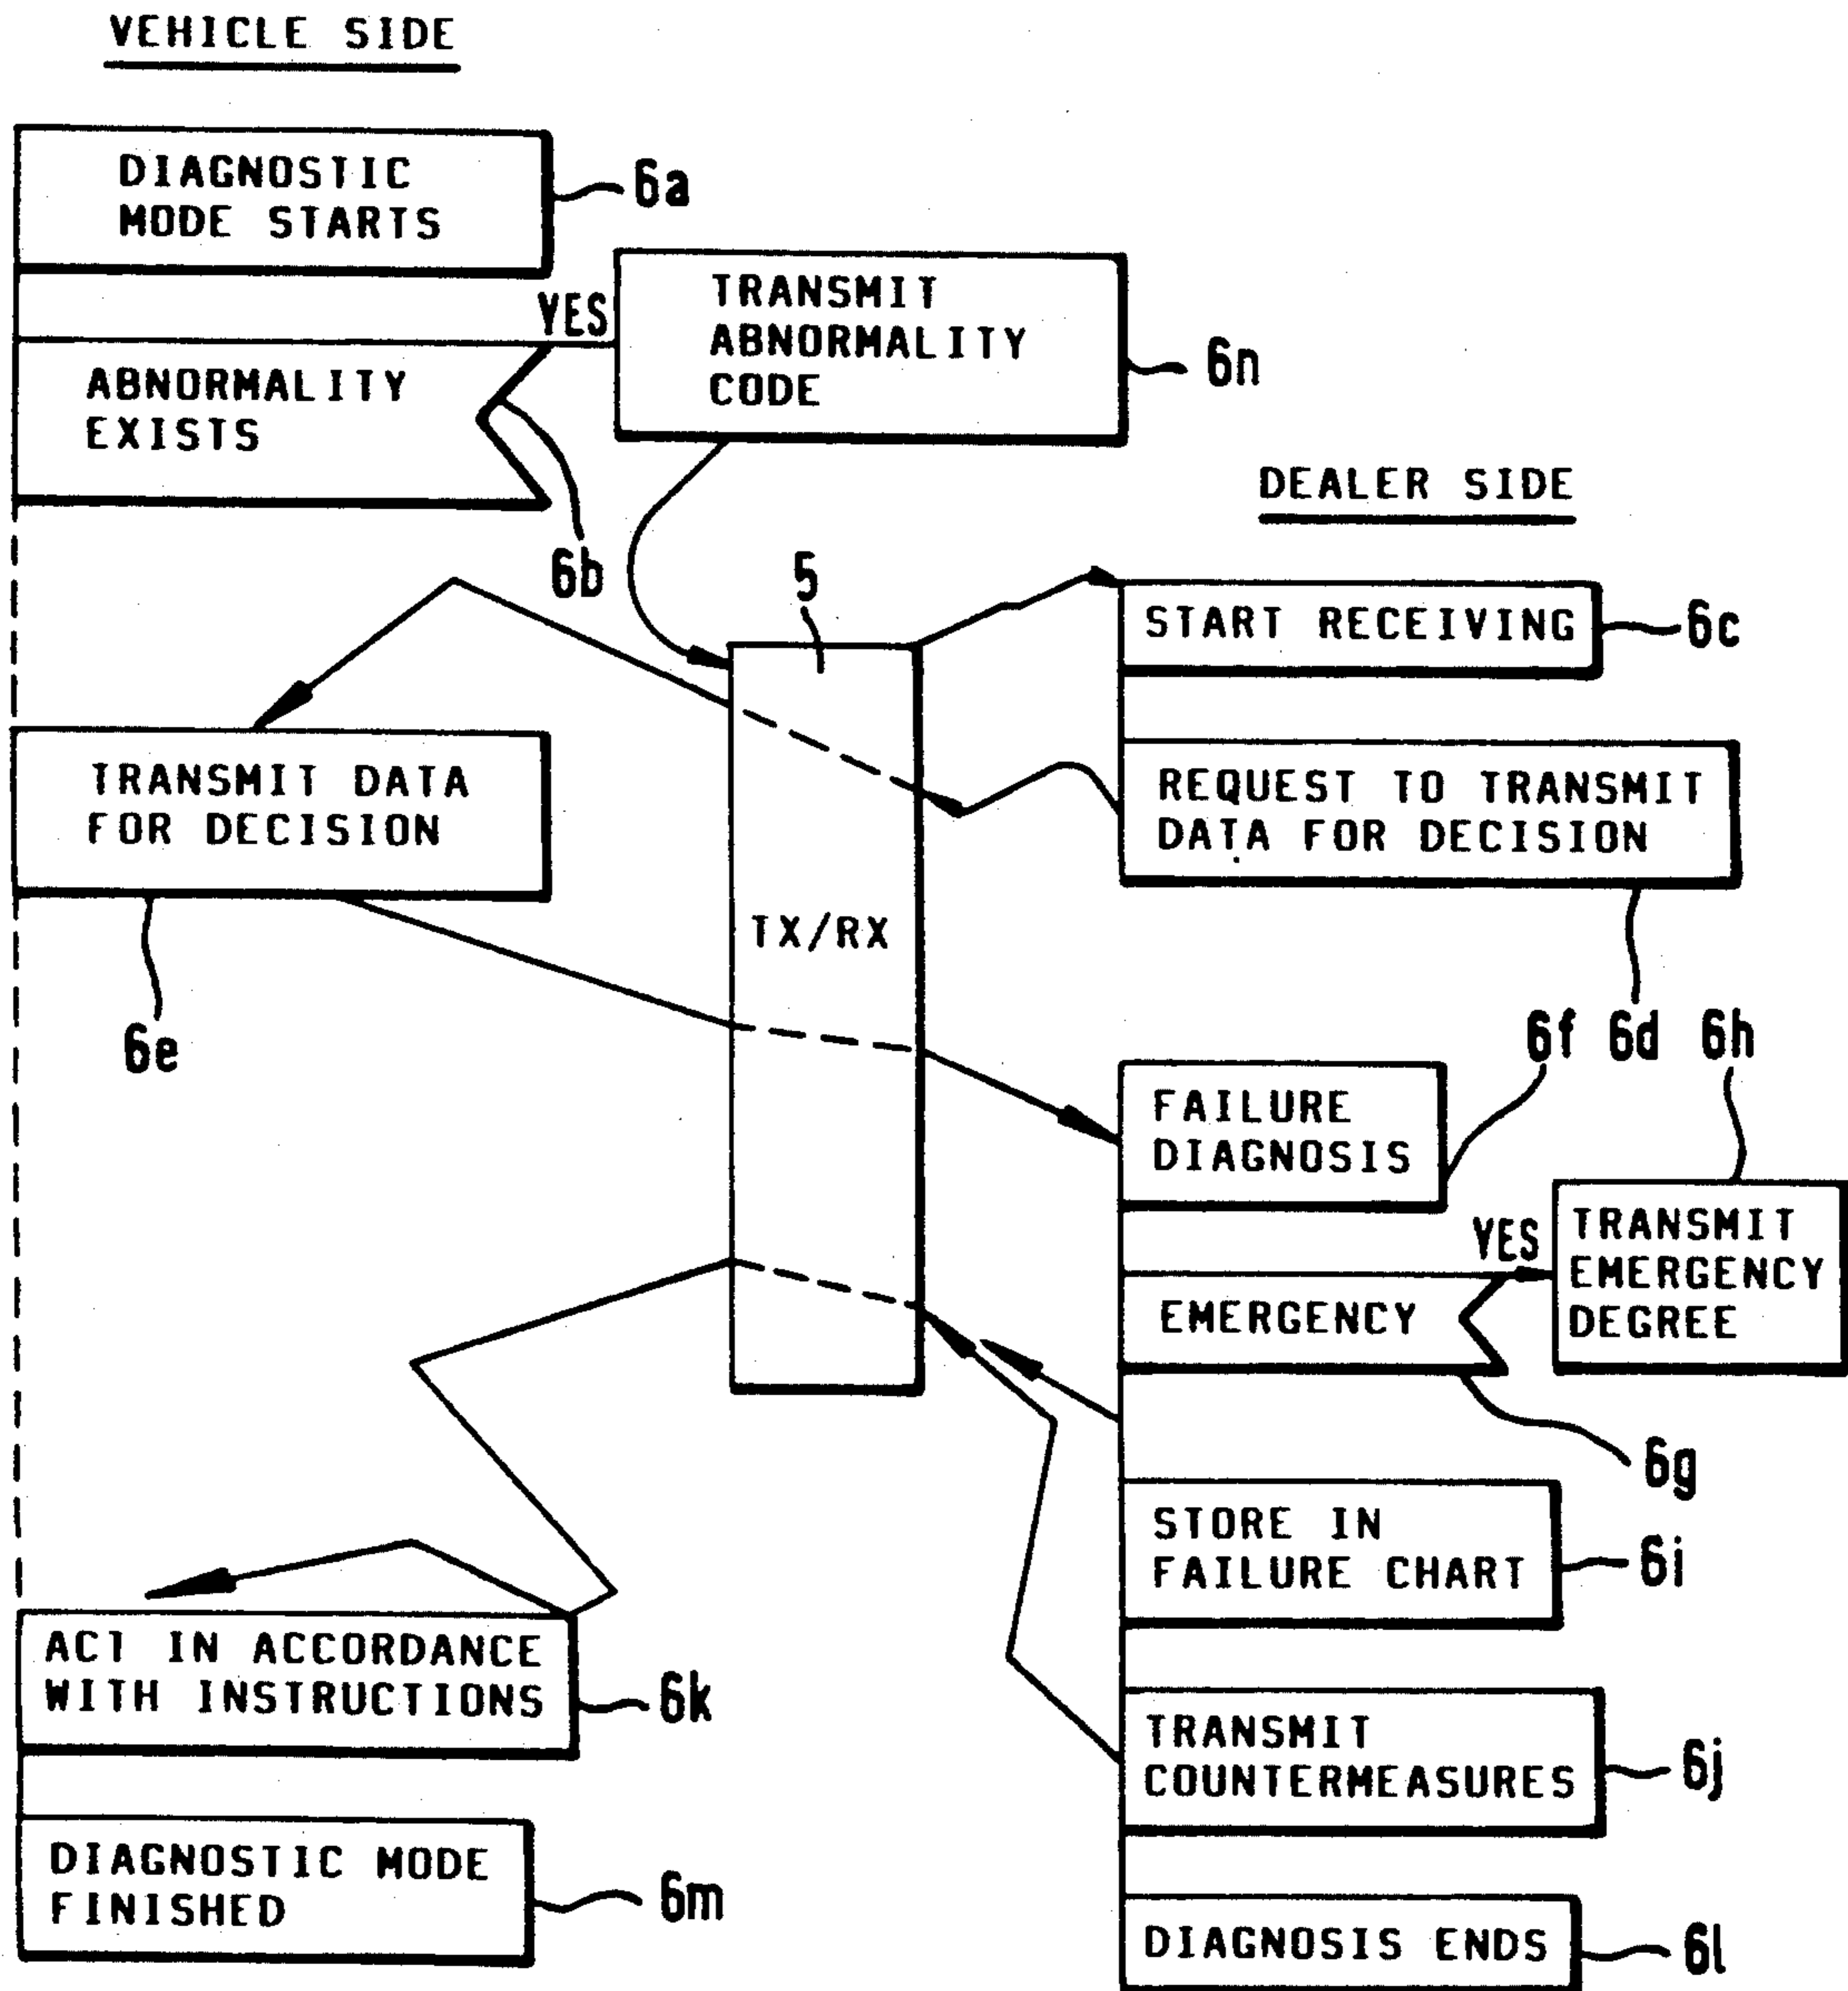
VEHICLE SIDE

DIAGNOSTIC MODE STARTS

6a

YES

TRANSMIT ABNORMALITY CODE

6n

ABNORMALITY EXISTS

DEALER SIDE

6b

5

START RECEIVING

6c

TRANSMIT DATA FOR DECISION

REQUEST TO TRANSMIT DATA FOR DECISION

TX/RX

6e

6f 6d 6h

FAILURE DIAGNOSIS

YES

TRANSMIT EMERGENCY DEGREE

EMERGENCY

6g

STORE IN FAILURE CHART

6i

ACT IN ACCORDANCE WITH INSTRUCTIONS

6k

TRANSMIT COUNTERMEASURES

6j

DIAGNOSTIC MODE FINISHED

6m

DIAGNOSIS ENDS

6l